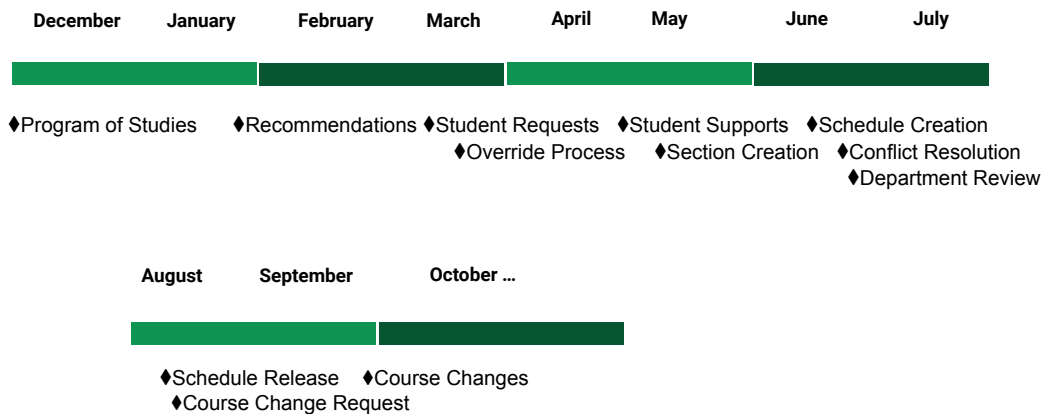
December January February March April May June July

♦Program of Studies ♦Recommendations ♦Student Requests ♦Student Supports ♦Schedule Creation
♦Override Process ♦Section Creation ♦Conflict Resolution
♦Department Review

August September October …

♦Schedule Release ♦Course Changes
♦Course Change Request